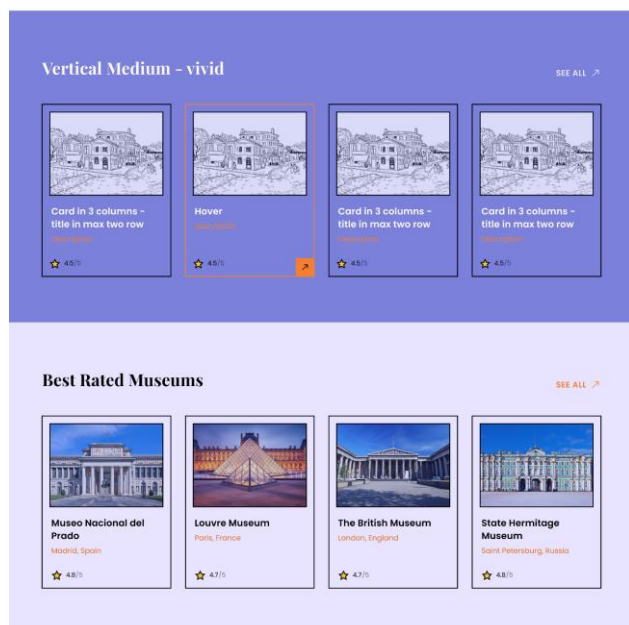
Vertical Medium - vivid

SEE ALL ↗

Card in 3 columns - title in max two row

Description

4.5/5

Hover

Description

4.5/5

Card in 3 columns - title in max two row

Description

4.5/5

Card in 3 columns - title in max two row

Description

4.5/5

Best Rated Museums

SEE ALL ↗

Museo Nacional del Prado

Madrid, Spain

4.8/5

Louvre Museum

Paris, France

4.7/5

The British Museum

London, England

4.7/5

State Hermitage Museum

Saint Petersburg, Russia

4.8/5